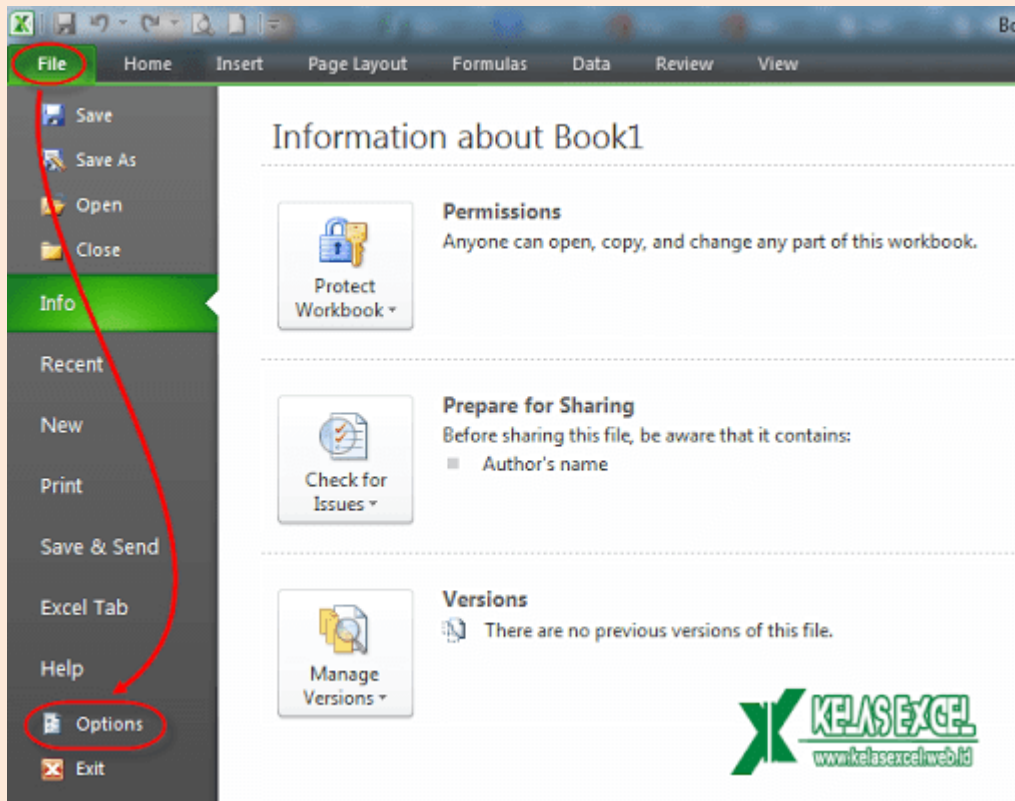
Bo

File Home Insert Page Layout Formulas Data Review View

Save
Save As
Open
Close
Info
Recent
New
Print
Save & Send
Excel Tab
Help
Options
Exit

Information about Book1

Protect Workbook

Permissions
Anyone can open, copy, and change any part of this workbook.

Check for Issues

Prepare for Sharing
Before sharing this file, be aware that it contains:
Author's name

Manage Versions

Versions
There are no previous versions of this file.

KELAS EXCEL
www.kelasexcel.web.id